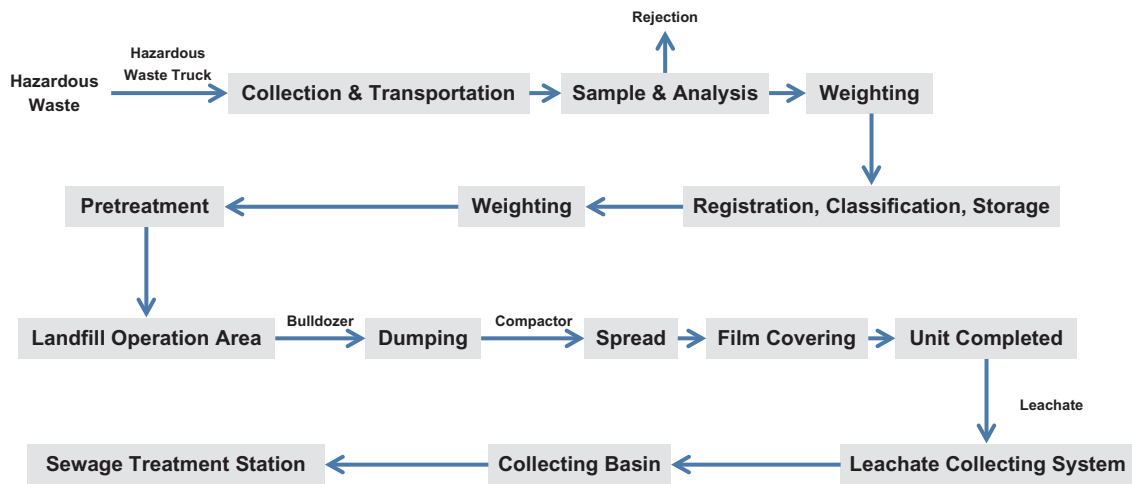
Rejection

Hazardous Waste

Hazardous Waste Truck

Collection & Transportation

Sample & Analysis

Weighting

Pretreatment

Weighting

Registration, Classification, Storage

Landfill Operation Area

Bulldozer

Dumping

Compactor

Spread

Film Covering

Unit Completed

Leachate

Sewage Treatment Station

Collecting Basin

Leachate Collecting System